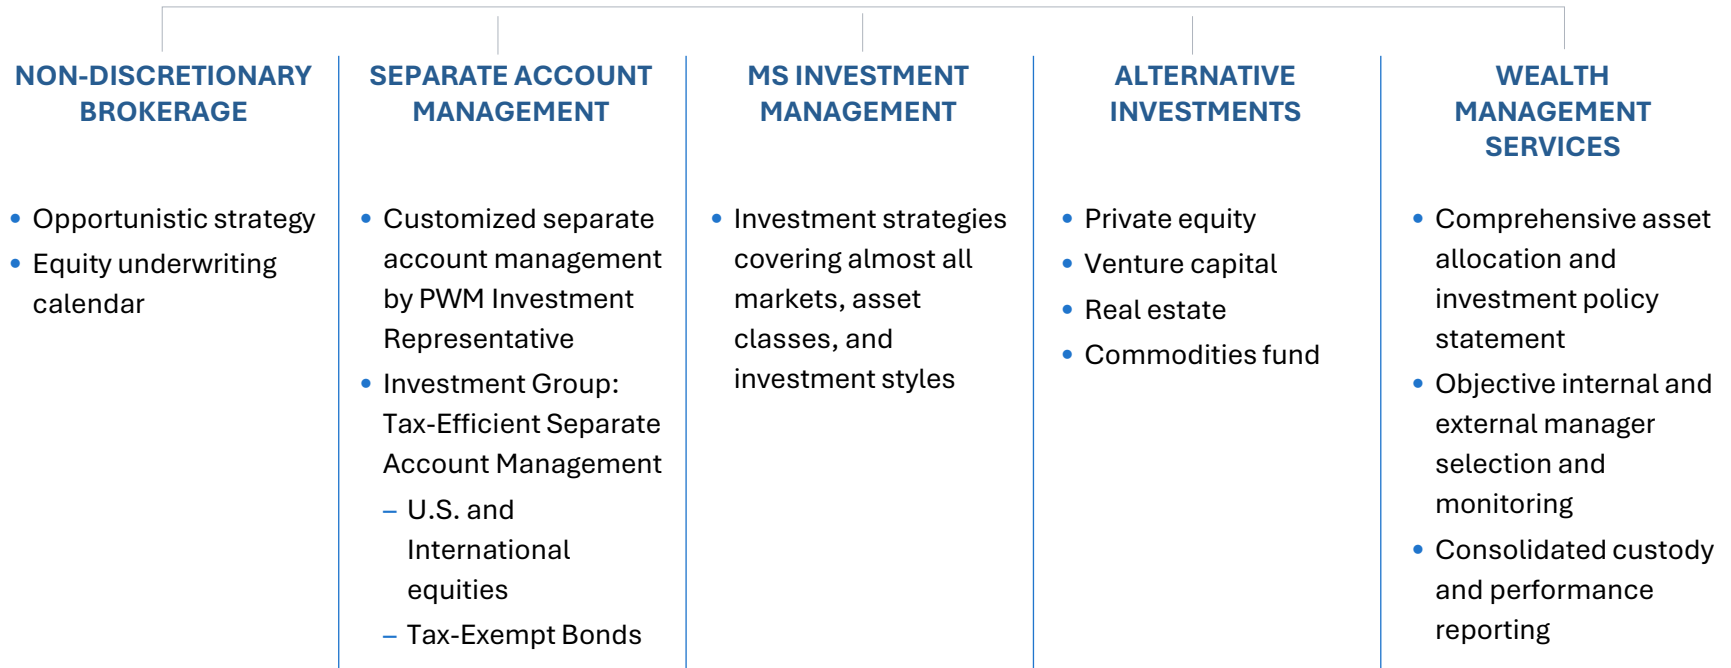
NON-DISCRETIONARY BROKERAGE

• Opportunistic strategy
• Equity underwriting calendar

SEPARATE ACCOUNT MANAGEMENT

• Customized separate account management by PWM Investment Representative
• Investment Group: Tax-Efficient Separate Account Management
– U.S. and International equities
– Tax-Exempt Bonds

MS INVESTMENT MANAGEMENT

• Investment strategies covering almost all markets, asset classes, and investment styles

ALTERNATIVE INVESTMENTS

• Private equity
• Venture capital
• Real estate
• Commodities fund

WEALTH MANAGEMENT SERVICES

• Comprehensive asset allocation and investment policy statement
• Objective internal and external manager selection and monitoring
• Consolidated custody and performance reporting